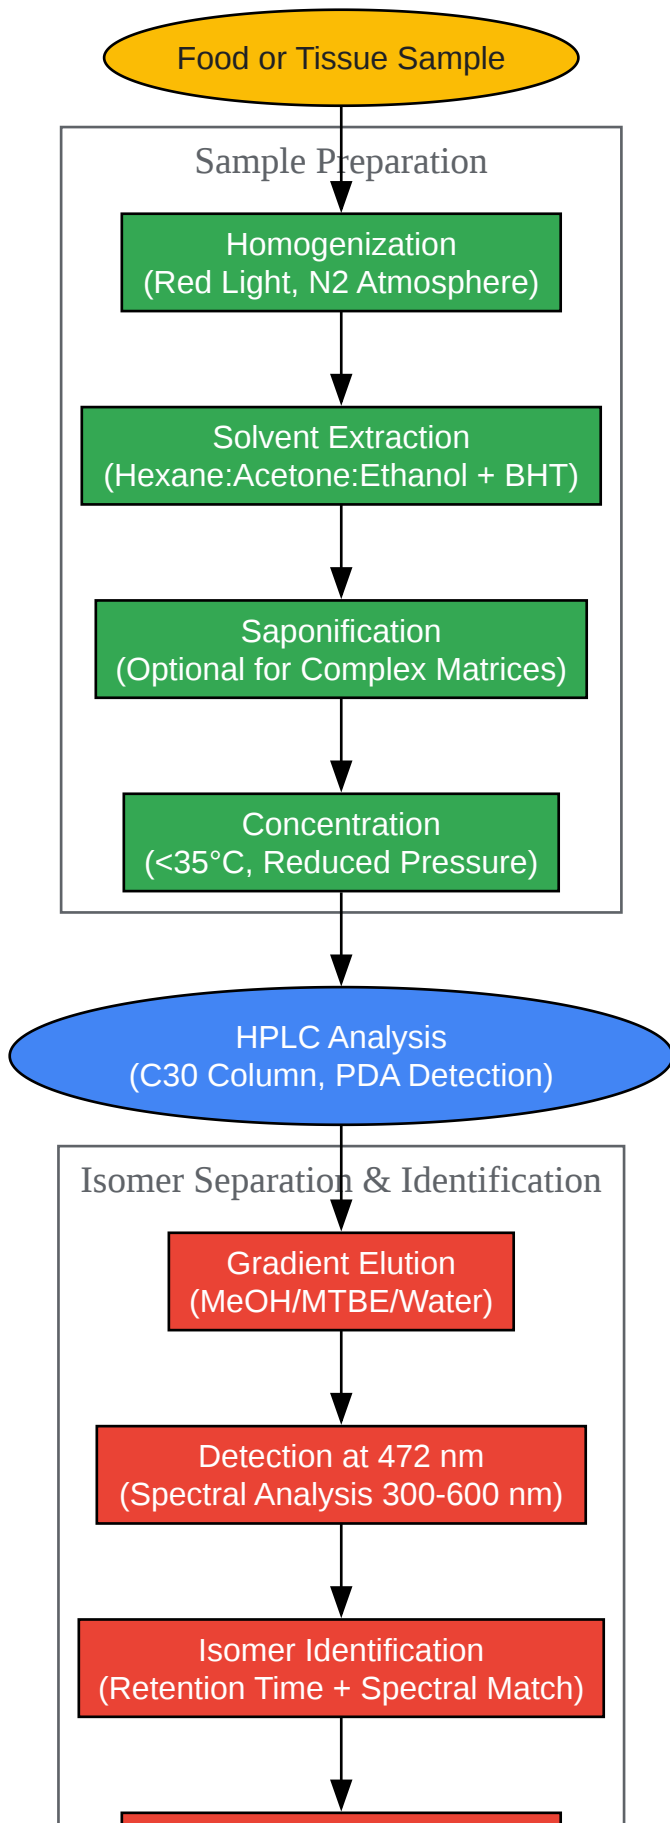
Food or Tissue Sample

Sample Preparation

Homogenization
(Red Light, N2 Atmosphere)

Solvent Extraction
(Hexane:Acetone:Ethanol + BHT)

Saponification
(Optional for Complex Matrices)

Concentration
(<35°C, Reduced Pressure)

HPLC Analysis
(C30 Column, PDA Detection)

Isomer Separation & Identification

Gradient Elution
(MeOH/MTBE/Water)

Detection at 472 nm
(Spectral Analysis 300-600 nm)

Isomer Identification
(Retention Time + Spectral Match)